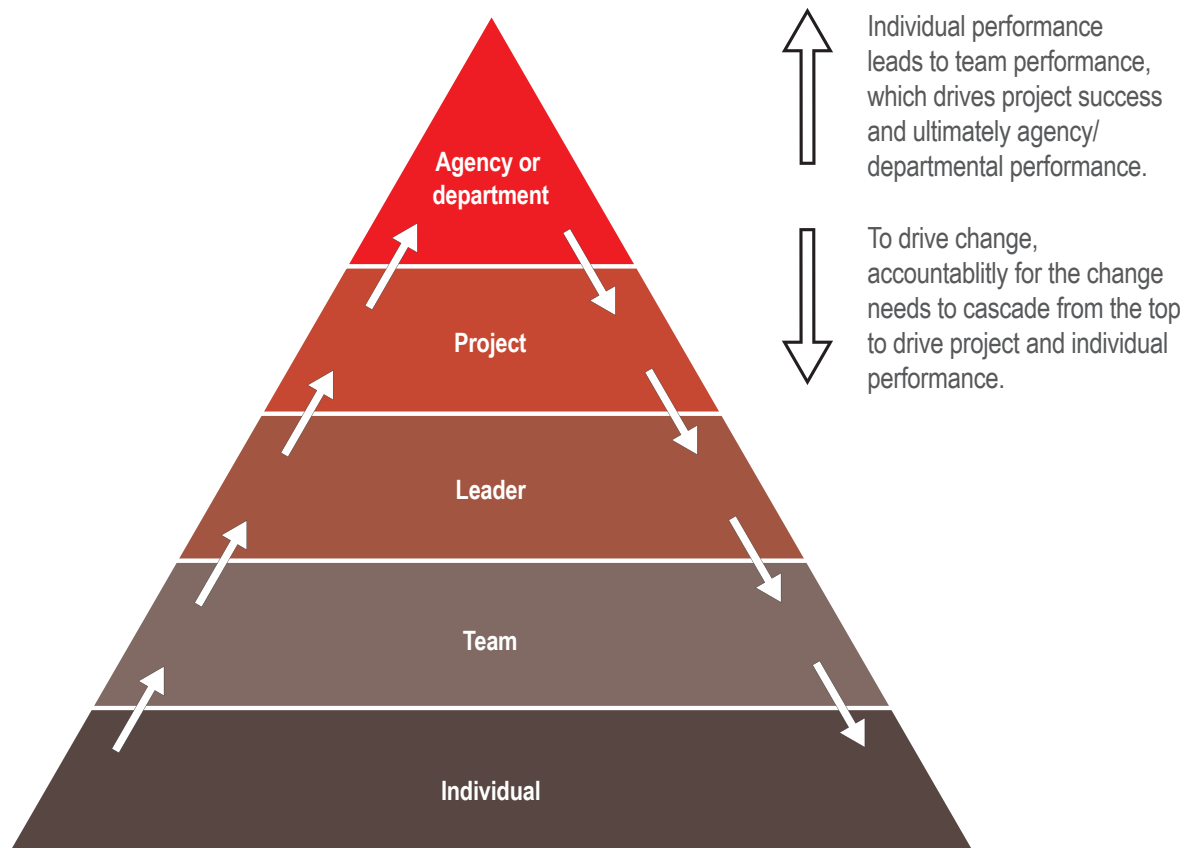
Agency or department

Project

Leader

Team

Individual

Individual performance leads to team performance, which drives project success and ultimately agency/ departmental performance.

To drive change, accountablitly for the change needs to cascade from the top to drive project and individual performance.